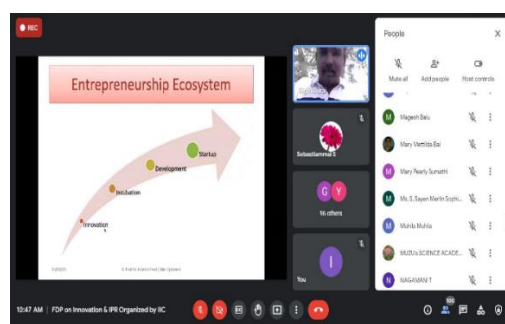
REC

Entrepreneurship Ecosystem

Startup
Development
Incubation
Innovation

Sebastiammal S
G Y
16 others
You

People
Mute all
Add people
Host controls
Magesh Balu
Mary Vethitta Bai
Mary Pearly Sumathi
Ms. S. Sayan Merlin Sophi...
Muhila Muhila
MUZU's SCIENCE ACADE...
NAGAMANI T

10:47 AM | FDP on Innovation & IPR Organized by IIC